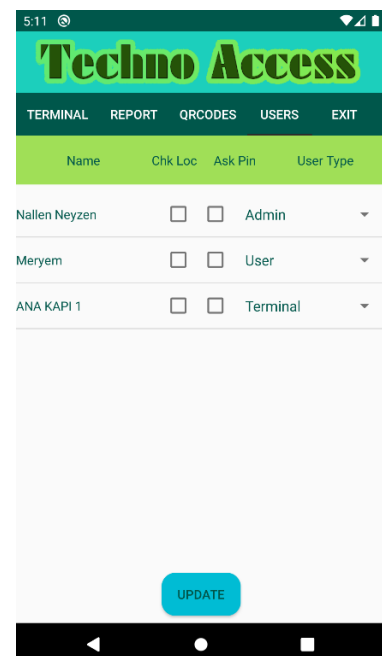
5:11

Techno Access

TERMINAL REPORT QRCODES USERS EXIT

| Name | Chk Loc | Ask Pin | User Type |
|---|---|---|---|
| Nallen Neyzen | ☐ | ☐ | Admin |
| Meryem | ☐ | ☐ | User |
| ANA KAPI 1 | ☐ | ☐ | Terminal |

UPDATE